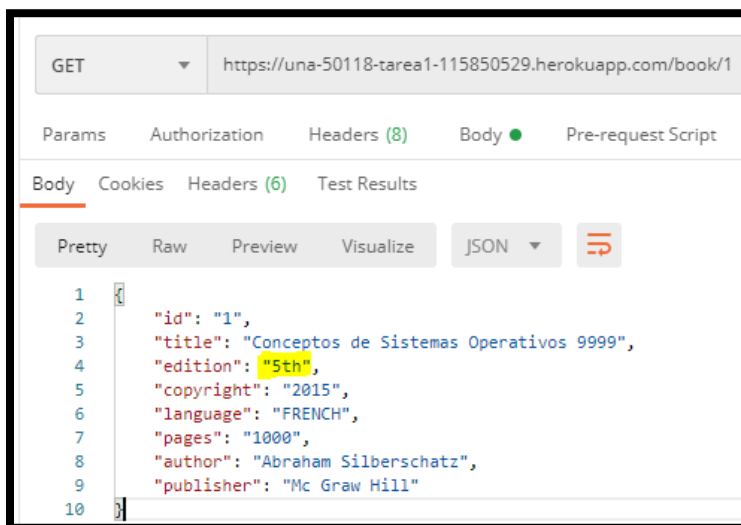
GET

https://una-50118-tarea1-115850529.herokuapp.com/book/1

Params Authorization Headers (8) Body Pre-request Script

Body Cookies Headers (6) Test Results

Pretty Raw Preview Visualize JSON

1 {
2 "id": "1",
3 "title": "Conceptos de Sistemas Operativos 9999",
4 "edition": "5th",
5 "copyright": "2015",
6 "language": "FRENCH",
7 "pages": "1000",
8 "author": "Abraham Silberschatz",
9 "publisher": "Mc Graw Hill"
10 }